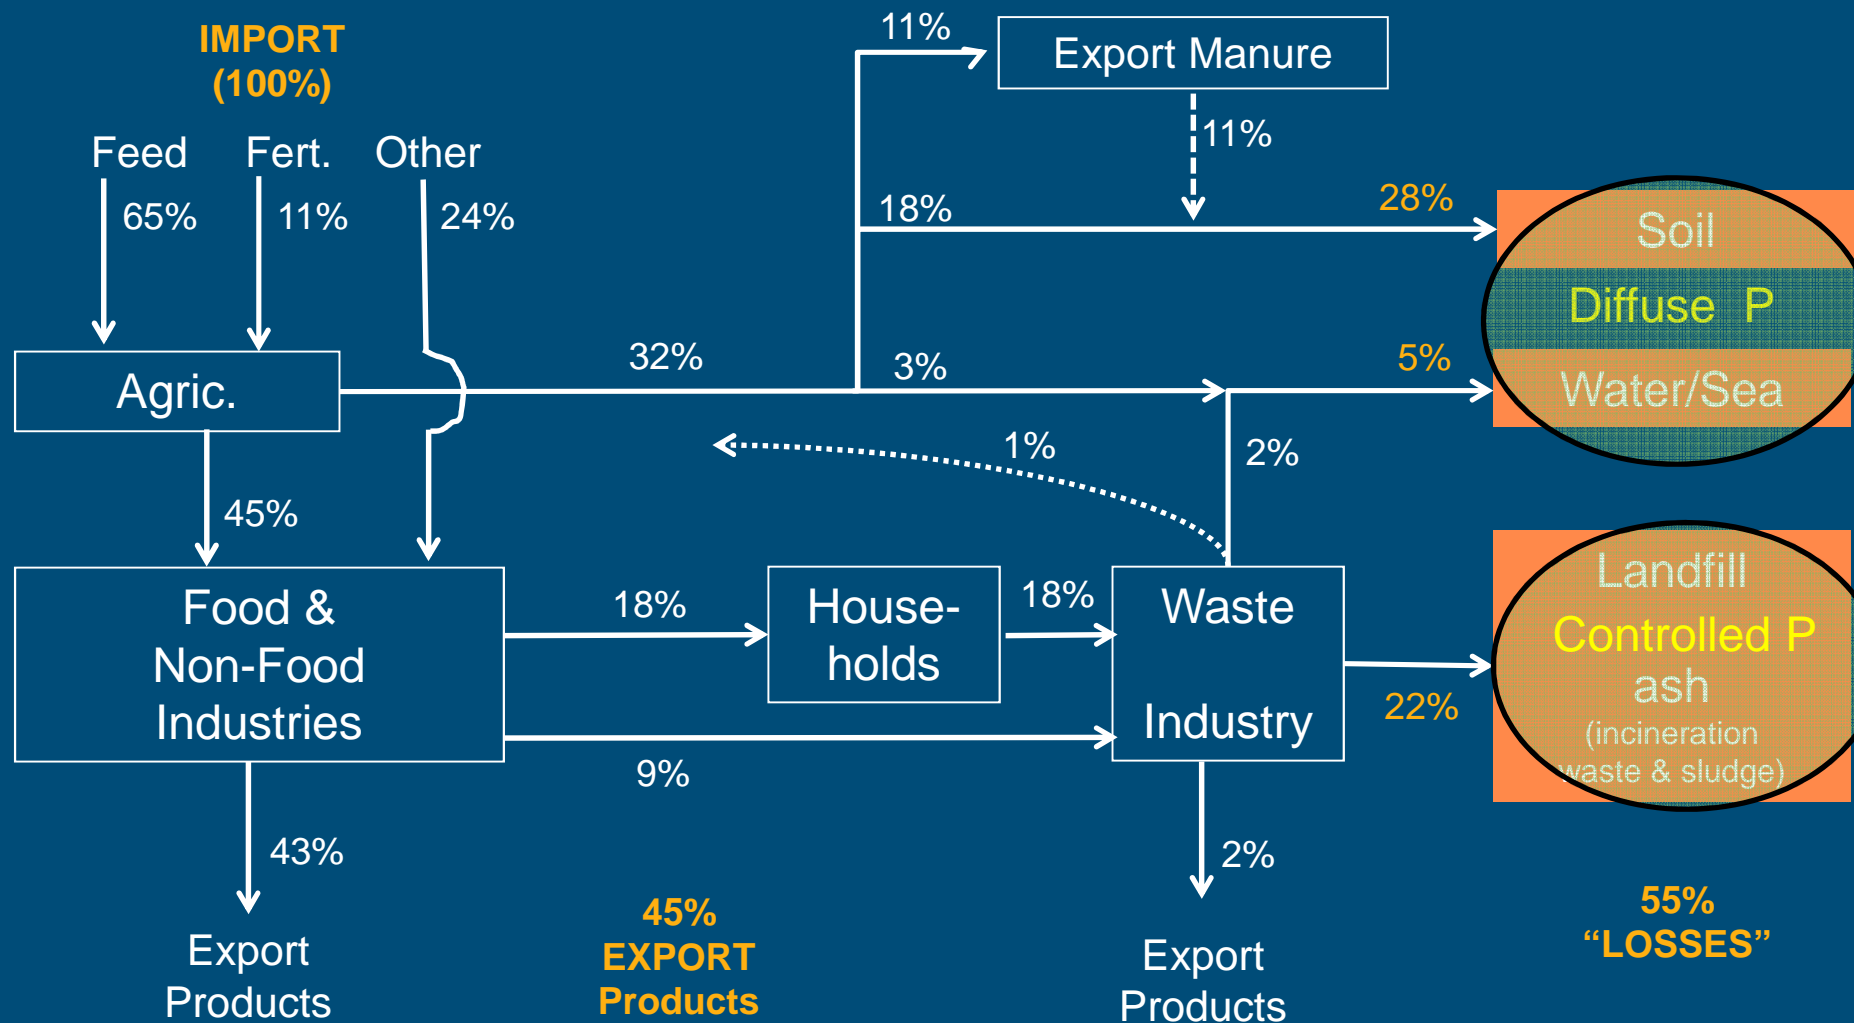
IMPORT
(100%)

Feed
65%

Fert.
11%

Other
24%

Agric.

32%

11%

Export Manure

11%

18%

28%

Soil
Diffuse P
Water/Sea

3%

5%

1%

2%

45%

Food &
Non-Food
Industries

18%

House-
holds

18%

Waste
Industry

9%

22%

Landfill
Controlled P
ash
(incineration
waste & sludge)

43%

Export
Products

45%
EXPORT
Products

2%

Export
Products

55%
"LOSSES"